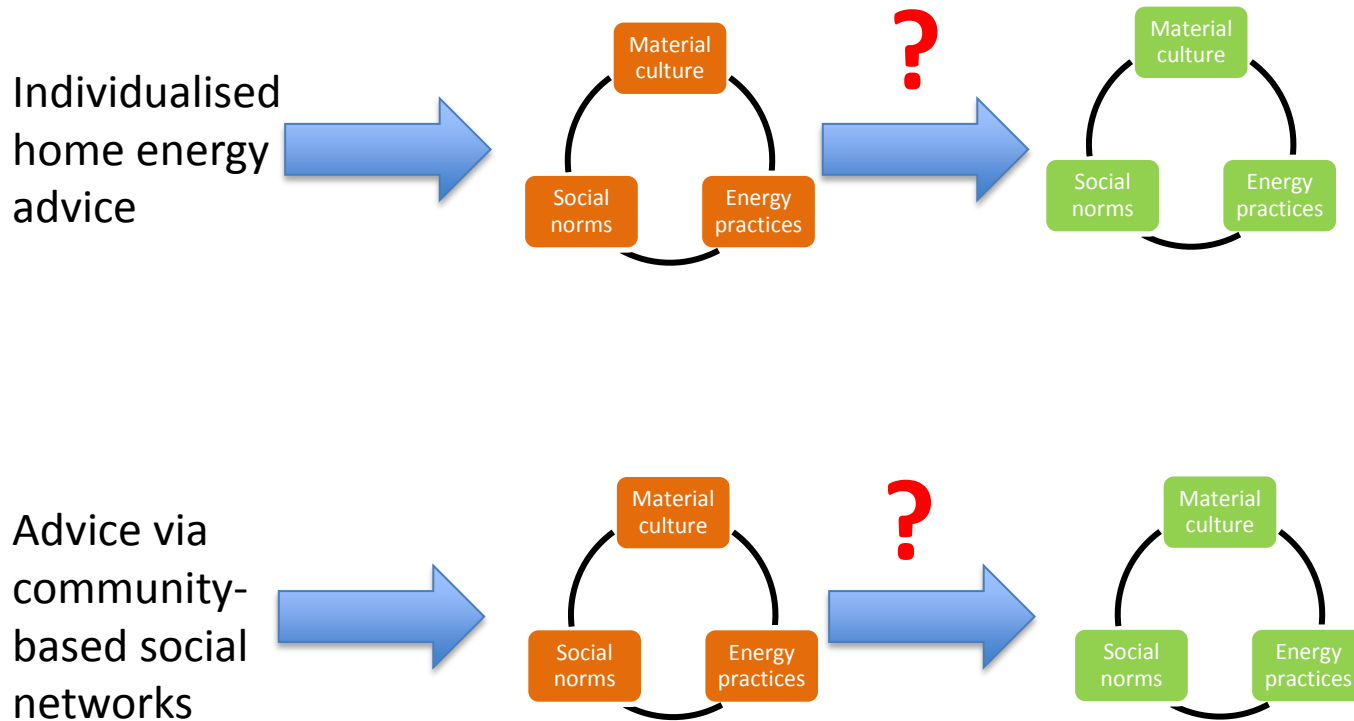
Individualised home energy advice

Material culture

Social norms

Energy practices

?

Material culture

Social norms

Energy practices

Advice via community-based social networks

Material culture

Social norms

Energy practices

?

Material culture

Social norms

Energy practices